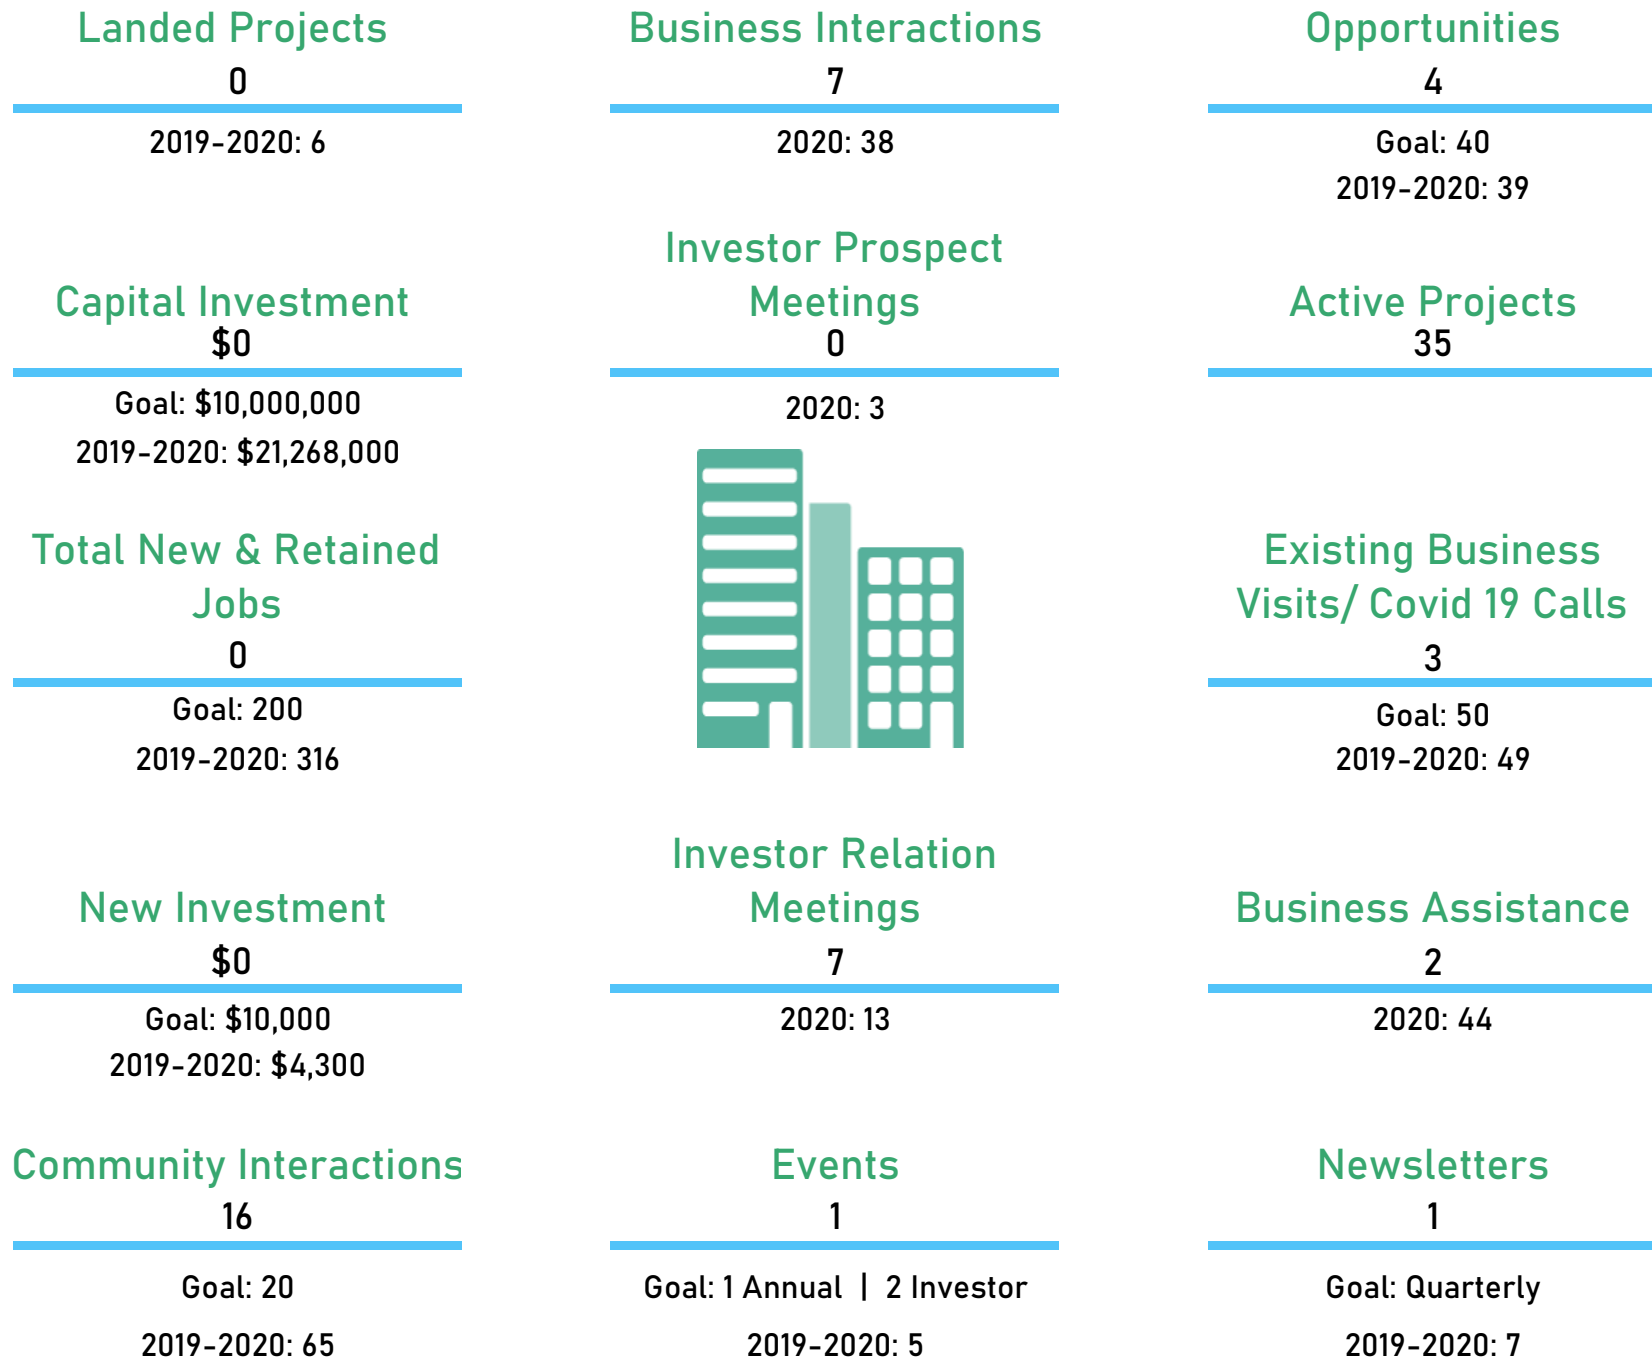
Landed Projects
0
2019-2020: 6

Business Interactions
7
2020: 38

Opportunities
4
Goal: 40
2019-2020: 39

Capital Investment
$0
Goal: $10,000,000
2019-2020: $21,268,000

Investor Prospect Meetings
0
2020: 3

Active Projects
35

Total New & Retained Jobs
0
Goal: 200
2019-2020: 316

Existing Business Visits/ Covid 19 Calls
3
Goal: 50
2019-2020: 49

New Investment
$0
Goal: $10,000
2019-2020: $4,300

Investor Relation Meetings
7
2020: 13

Business Assistance
2
2020: 44

Community Interactions
16
Goal: 20
2019-2020: 65

Events
1
Goal: 1 Annual | 2 Investor
2019-2020: 5

Newsletters
1
Goal: Quarterly
2019-2020: 7